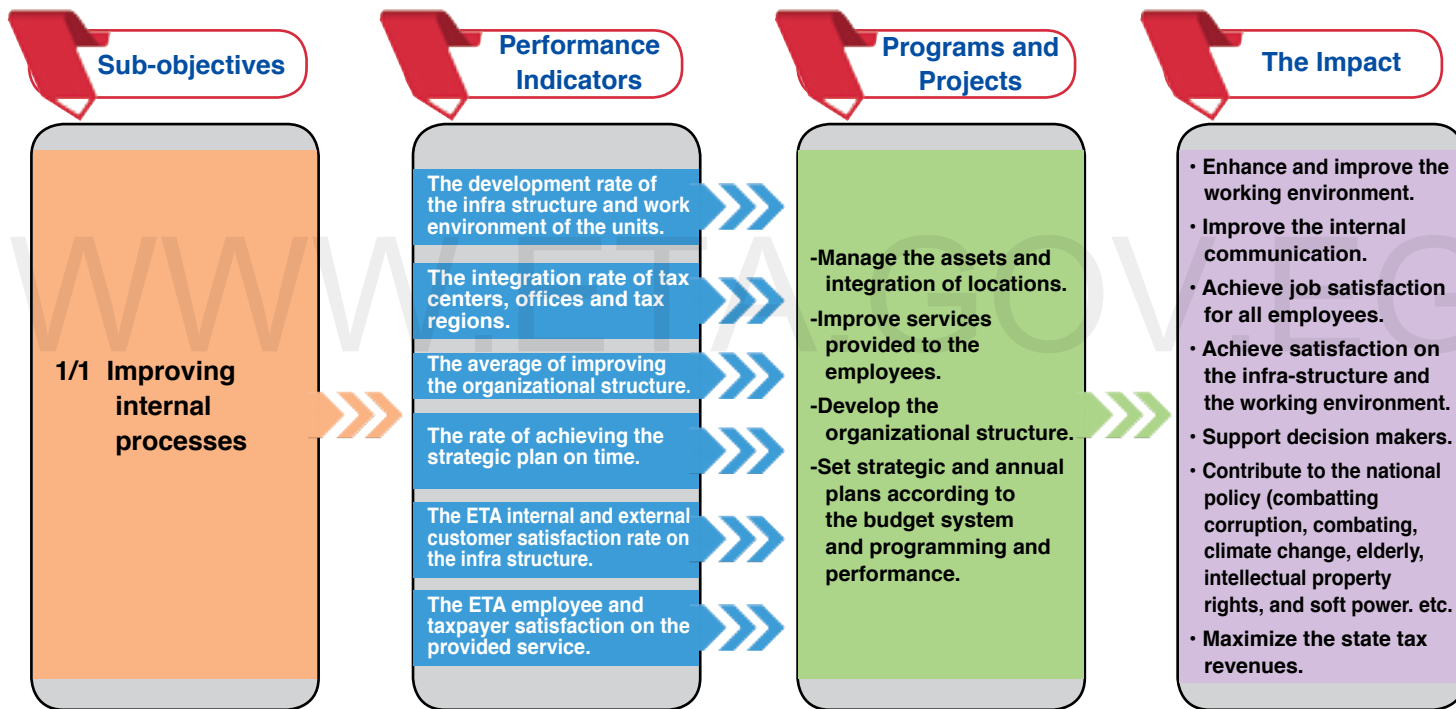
Sub-objectives

1/1 Improving internal processes

Performance Indicators

The development rate of the infra structure and work environment of the units.

The integration rate of tax centers, offices and tax regions.

The average of improving the organizational structure.

The rate of achieving the strategic plan on time.

The ETA internal and external customer satisfaction rate on the infra structure.

The ETA employee and taxpayer satisfaction on the provided service.

Programs and Projects

-Manage the assets and integration of locations.

-Improve services provided to the employees.

-Develop the organizational structure.

-Set strategic and annual plans according to the budget system and programming and performance.

The Impact

• Enhance and improve the working environment.

• Improve the internal communication.

• Achieve job satisfaction for all employees.

• Achieve satisfaction on the infra-structure and the working environment.

• Support decision makers.

• Contribute to the national policy (combatting corruption, combating, climate change, elderly, intellectual property rights, and soft power. etc.

• Maximize the state tax revenues.

WWW.ETA.GOV.EG